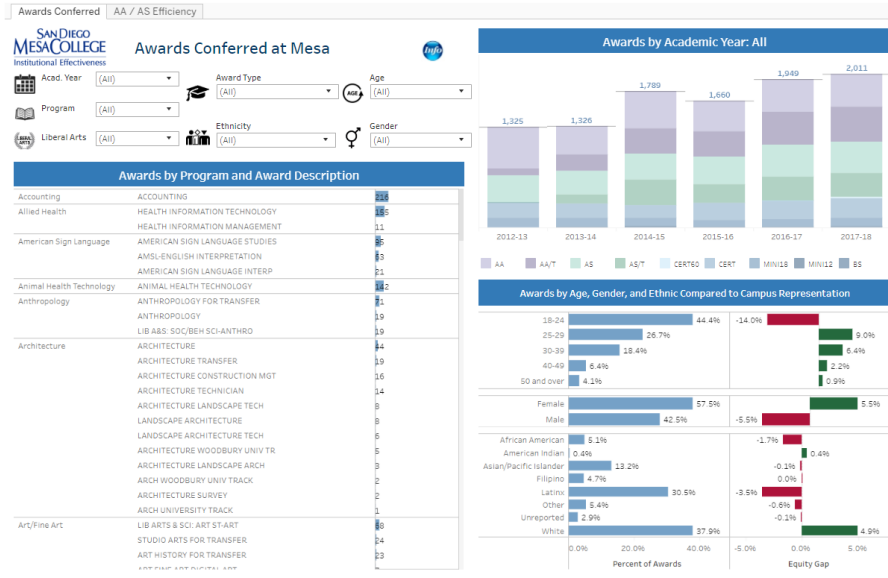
Awards Conferred | AA / AS Efficiency

SAN DIEGO MESA COLLEGE
Institutional Effectiveness

Awards Conferred at Mesa

Info

Acad. Year (All)
Award Type (All)
Age (All)
Program (All)
Liberal Arts (All)
Ethnicity (All)
Gender (All)

Awards by Program and Award Description

| Accounting | ACCOUNTING | 216 |
|---|---|---|
| Allied Health | HEALTH INFORMATION TECHNOLOGY | 165 |
| | HEALTH INFORMATION MANAGEMENT | 11 |
| American Sign Language | AMERICAN SIGN LANGUAGE STUDIES | 85 |
| | AMSL-ENGLISH INTERPRETATION | 53 |
| | AMERICAN SIGN LANGUAGE INTERP | 21 |
| Animal Health Technology | ANIMAL HEALTH TECHNOLOGY | 142 |
| Anthropology | ANTHROPOLOGY FOR TRANSFER | 71 |
| | ANTHROPOLOGY | 19 |
| | LIB A&S: SOC/BEH SCI-ANTHRO | 19 |
| Architecture | ARCHITECTURE | 44 |
| | ARCHITECTURE TRANSFER | 19 |
| | ARCHITECTURE CONSTRUCTION MGT | 16 |
| | ARCHITECTURE TECHNICIAN | 14 |
| | ARCHITECTURE LANDSCAPE TECH | 8 |
| | LANDSCAPE ARCHITECTURE | 8 |
| | LANDSCAPE ARCHITECTURE TECH | 6 |
| | ARCHITECTURE WOODBURY UNIV TR | 5 |
| | ARCHITECTURE LANDSCAPE ARCH | 3 |
| | ARCH WOODBURY UNIV TRACK | 2 |
| | ARCHITECTURE SURVEY | 2 |
| | ARCH UNIVERSITY TRACK | 1 |
| Art/Fine Art | LIB ARTS & SCI: ART ST-ART | 58 |
| | STUDIO ARTS FOR TRANSFER | 24 |
| | ART HISTORY FOR TRANSFER | 23 |
| | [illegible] | |

Awards by Academic Year: All

1,325 1,326 1,789 1,660 1,949 2,011
2012-13 2013-14 2014-15 2015-16 2016-17 2017-18

AA AA/T AS AS/T CERT60 CERT MIN18 MIN12 BS

Awards by Age, Gender, and Ethnic Compared to Campus Representation

| | Percent of Awards | Equity Gap |
|---|---|---|
| 18-24 | 44.4% | -14.0% |
| 25-29 | 26.7% | 9.0% |
| 30-39 | 18.4% | 6.4% |
| 40-49 | 6.4% | 2.2% |
| 50 and over | 4.1% | 0.9% |
| Female | 57.5% | 5.5% |
| Male | 42.5% | -5.5% |
| African American | 5.1% | -1.7% |
| American Indian | 0.4% | 0.4% |
| Asian/Pacific Islander | 13.2% | -0.1% |
| Filipino | 4.7% | 0.0% |
| Latinx | 30.5% | -3.5% |
| Other | 5.4% | -0.6% |
| Unreported | 2.9% | -0.1% |
| White | 37.9% | 4.9% |

0.0% 20.0% 40.0% -5.0% 0.0% 5.0%
Percent of Awards Equity Gap